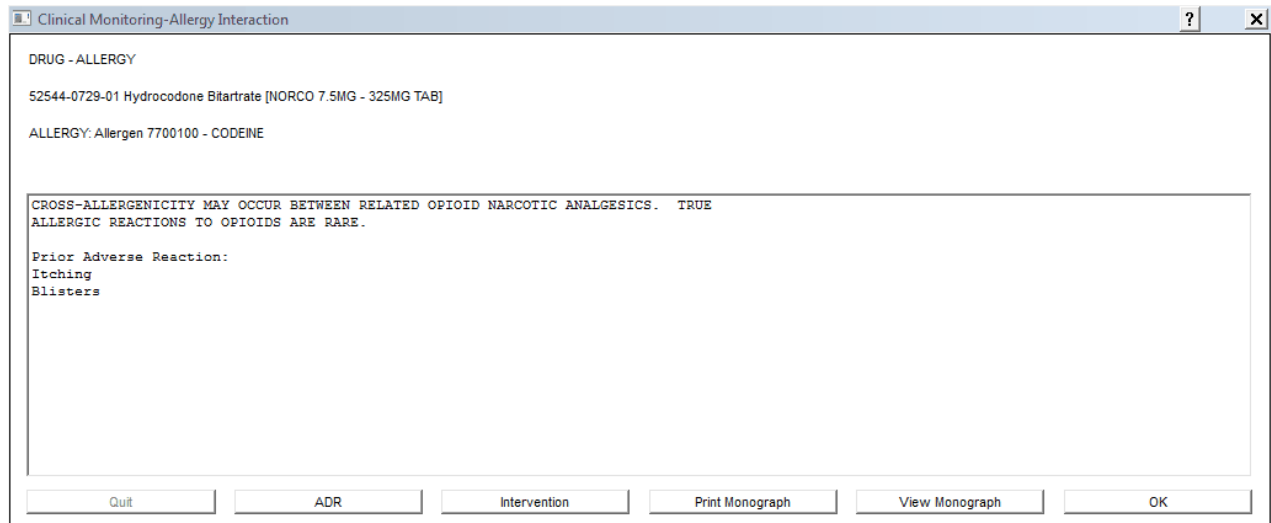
Clinical Monitoring-Allergy Interaction

?

DRUG - ALLERGY

52544-0729-01 Hydrocodone Bitartrate [NORCO 7.5MG - 325MG TAB]

ALLERGY: Allergen 7700100 - CODEINE

CROSS-ALLERGENICITY MAY OCCUR BETWEEN RELATED OPIOID NARCOTIC ANALGESICS. TRUE ALLERGIC REACTIONS TO OPIOIDS ARE RARE.

Prior Adverse Reaction:
Itching
Blisters

Quit
ADR
Intervention
Print Monograph
View Monograph
OK